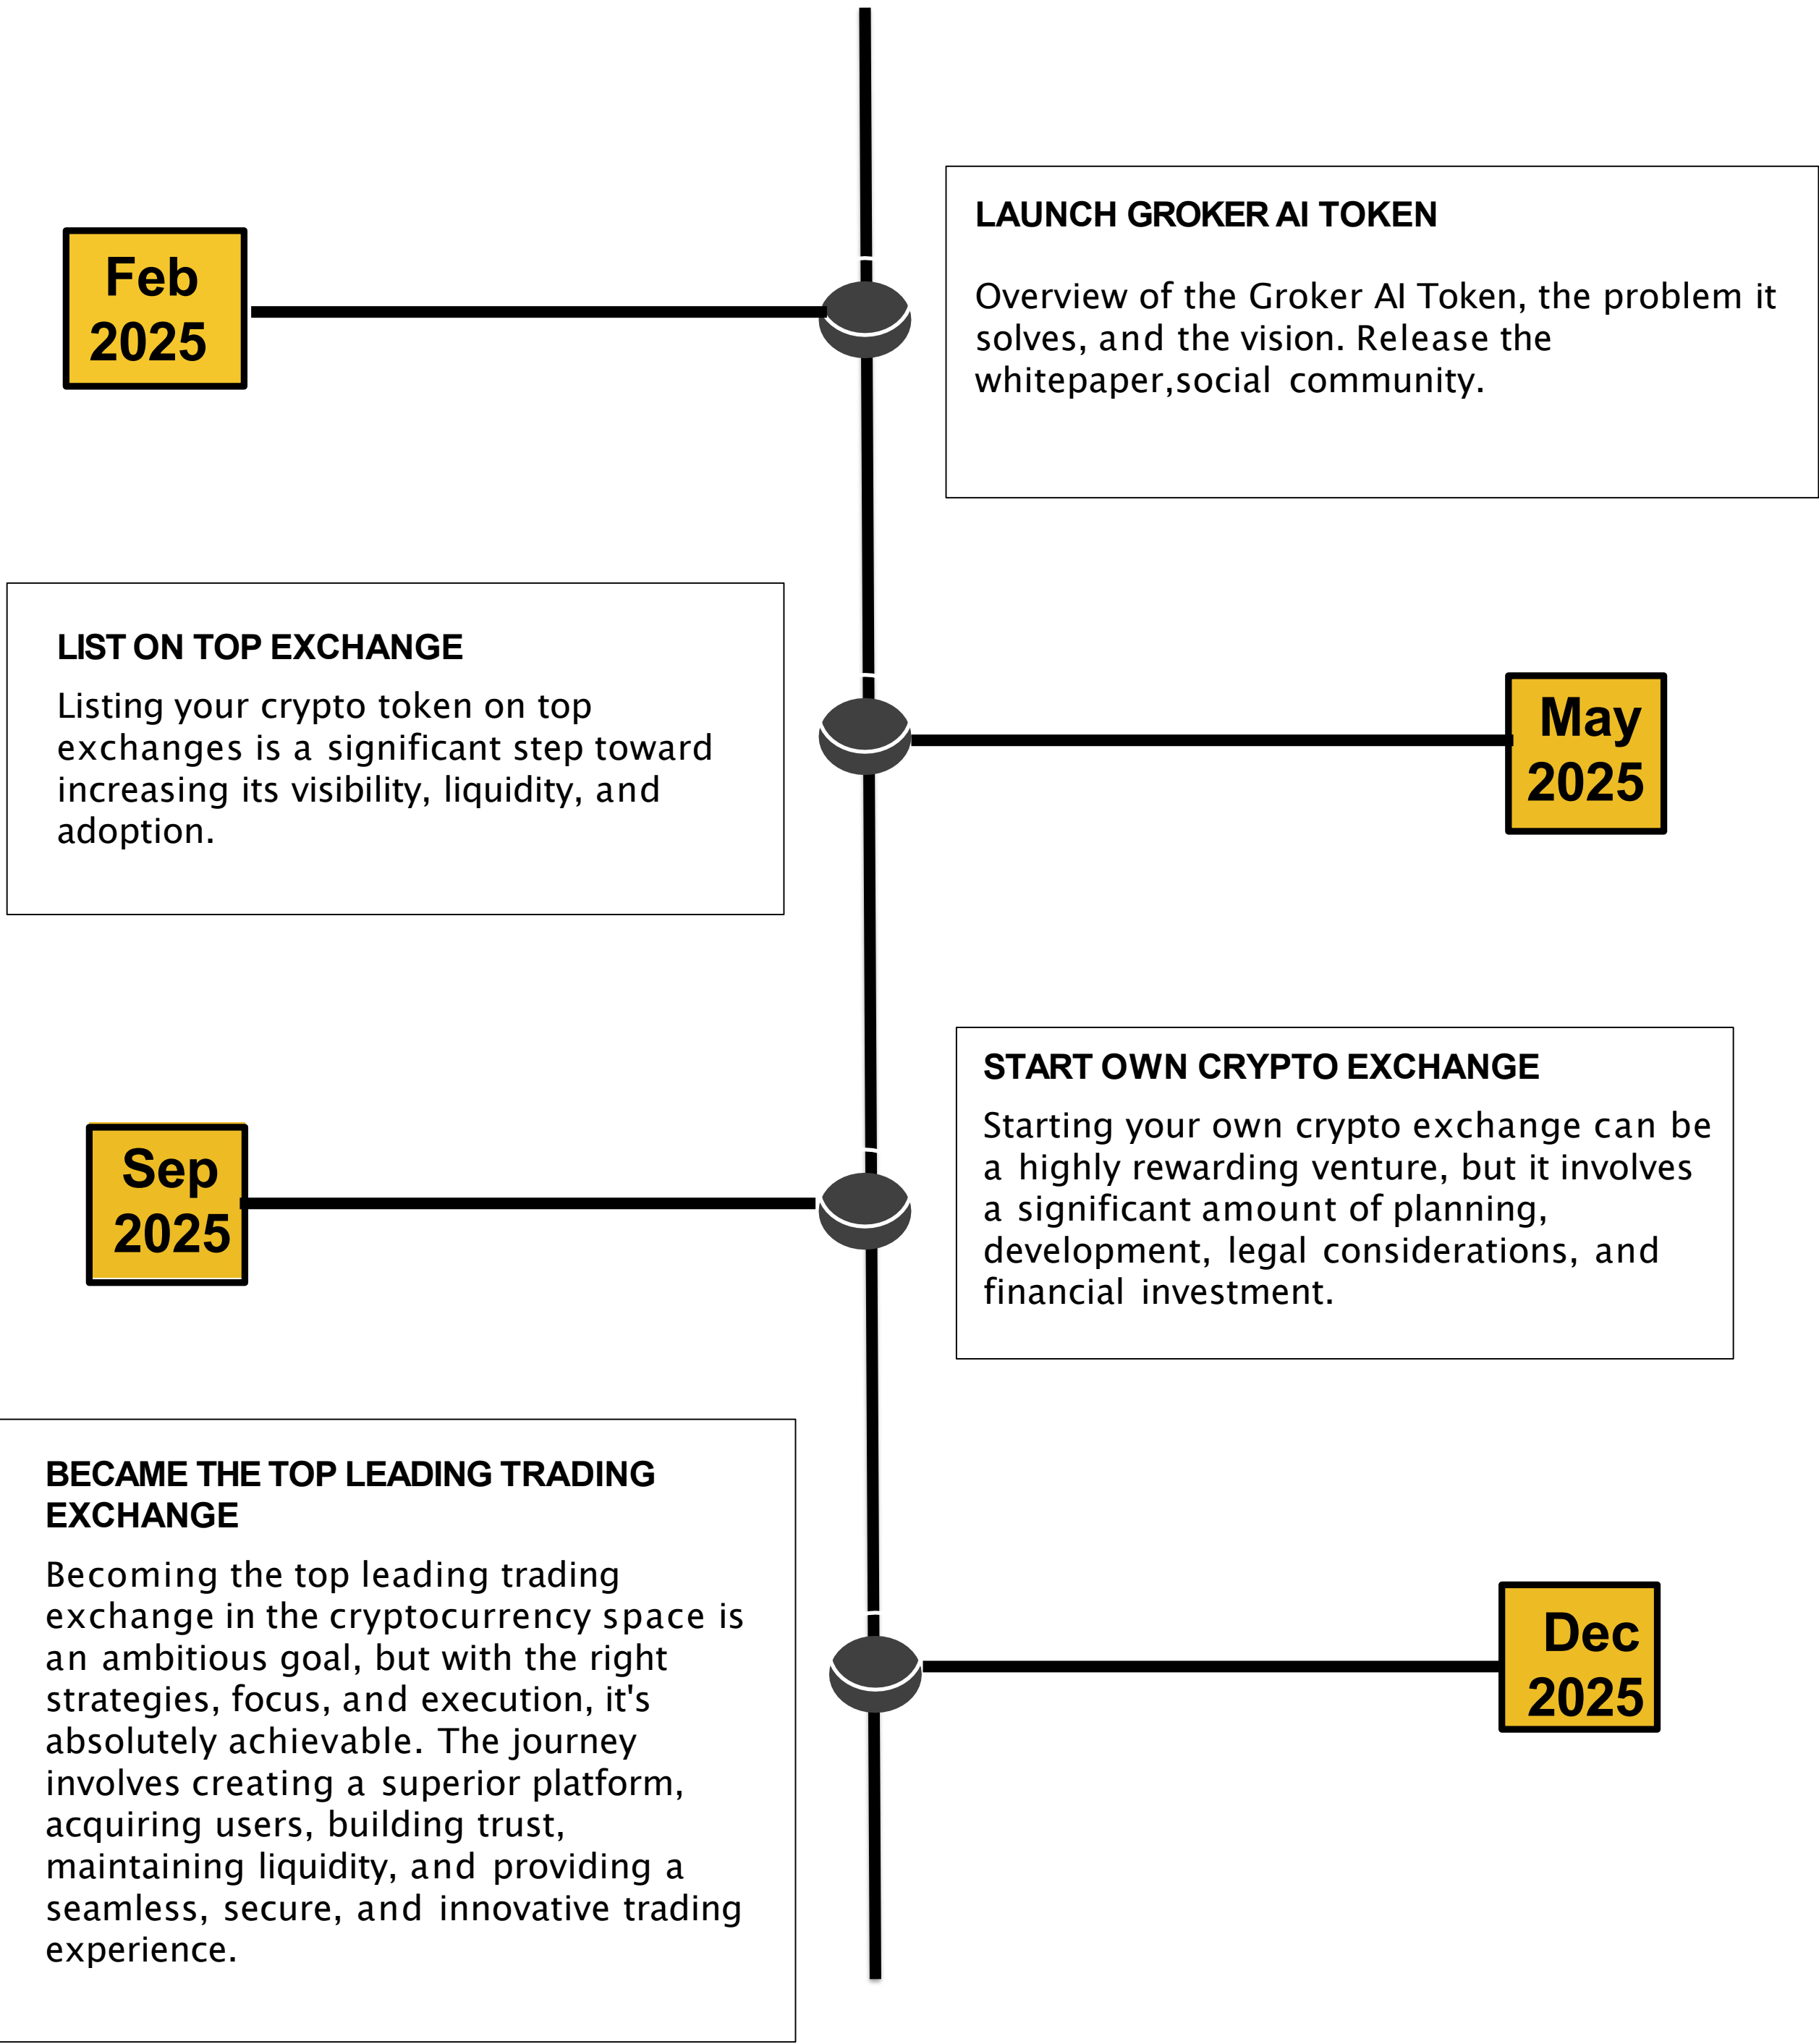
Feb 2025

LAUNCH GROKER AI TOKEN

Overview of the Groker AI Token, the problem it solves, and the vision. Release the whitepaper,social community.

LIST ON TOP EXCHANGE

Listing your crypto token on top exchanges is a significant step toward increasing its visibility, liquidity, and adoption.

May 2025

Sep 2025

START OWN CRYPTO EXCHANGE

Starting your own crypto exchange can be a highly rewarding venture, but it involves a significant amount of planning, development, legal considerations, and financial investment.

BECAME THE TOP LEADING TRADING EXCHANGE

Becoming the top leading trading exchange in the cryptocurrency space is an ambitious goal, but with the right strategies, focus, and execution, it's absolutely achievable. The journey involves creating a superior platform, acquiring users, building trust, maintaining liquidity, and providing a seamless, secure, and innovative trading experience.

Dec 2025